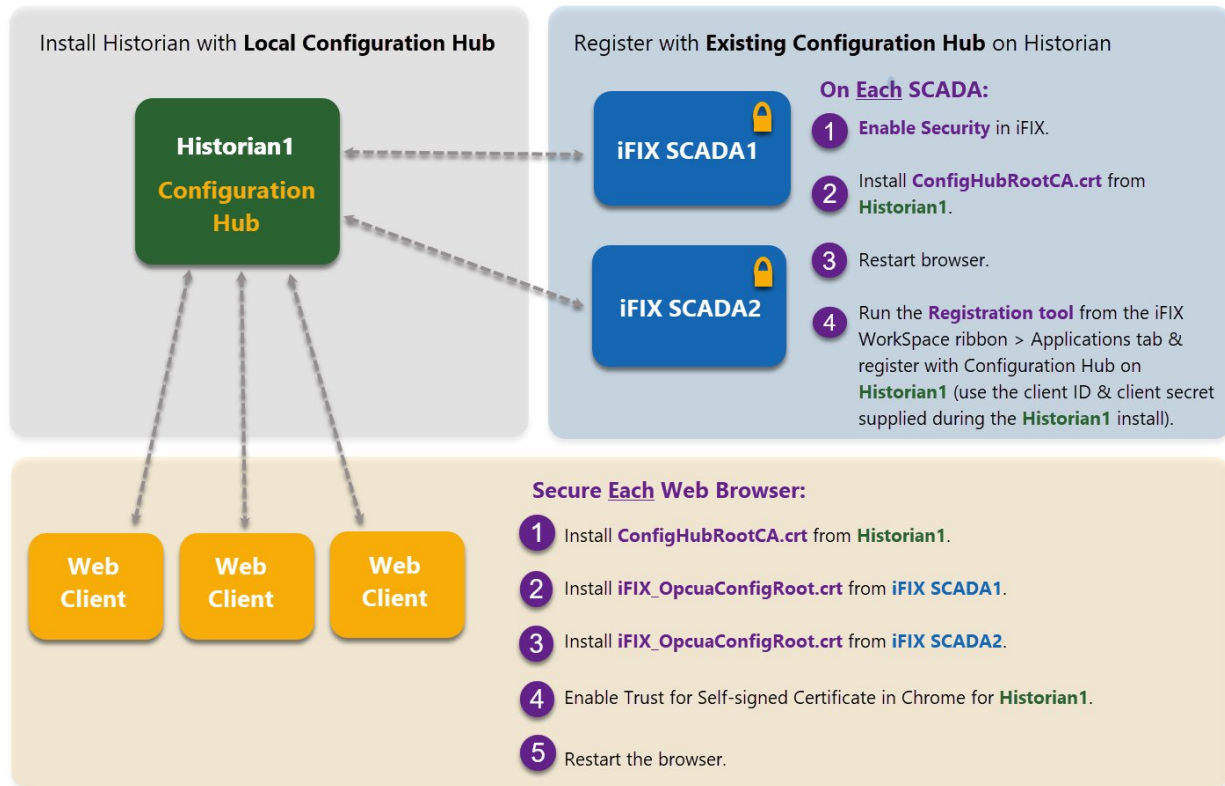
Install Historian with Local Configuration Hub

Historian1

Configuration Hub

Register with Existing Configuration Hub on Historian

iFIX SCADA1

iFIX SCADA2

On Each SCADA:

1 Enable Security in iFIX.

2 Install ConfigHubRootCA.crt from Historian1.

3 Restart browser.

4 Run the Registration tool from the iFIX WorkSpace ribbon > Applications tab & register with Configuration Hub on Historian1 (use the client ID & client secret supplied during the Historian1 install).

Web Client

Web Client

Web Client

Secure Each Web Browser:

1 Install ConfigHubRootCA.crt from Historian1.

2 Install iFIX_OpcuaConfigRoot.crt from iFIX SCADA1.

3 Install iFIX_OpcuaConfigRoot.crt from iFIX SCADA2.

4 Enable Trust for Self-signed Certificate in Chrome for Historian1.

5 Restart the browser.